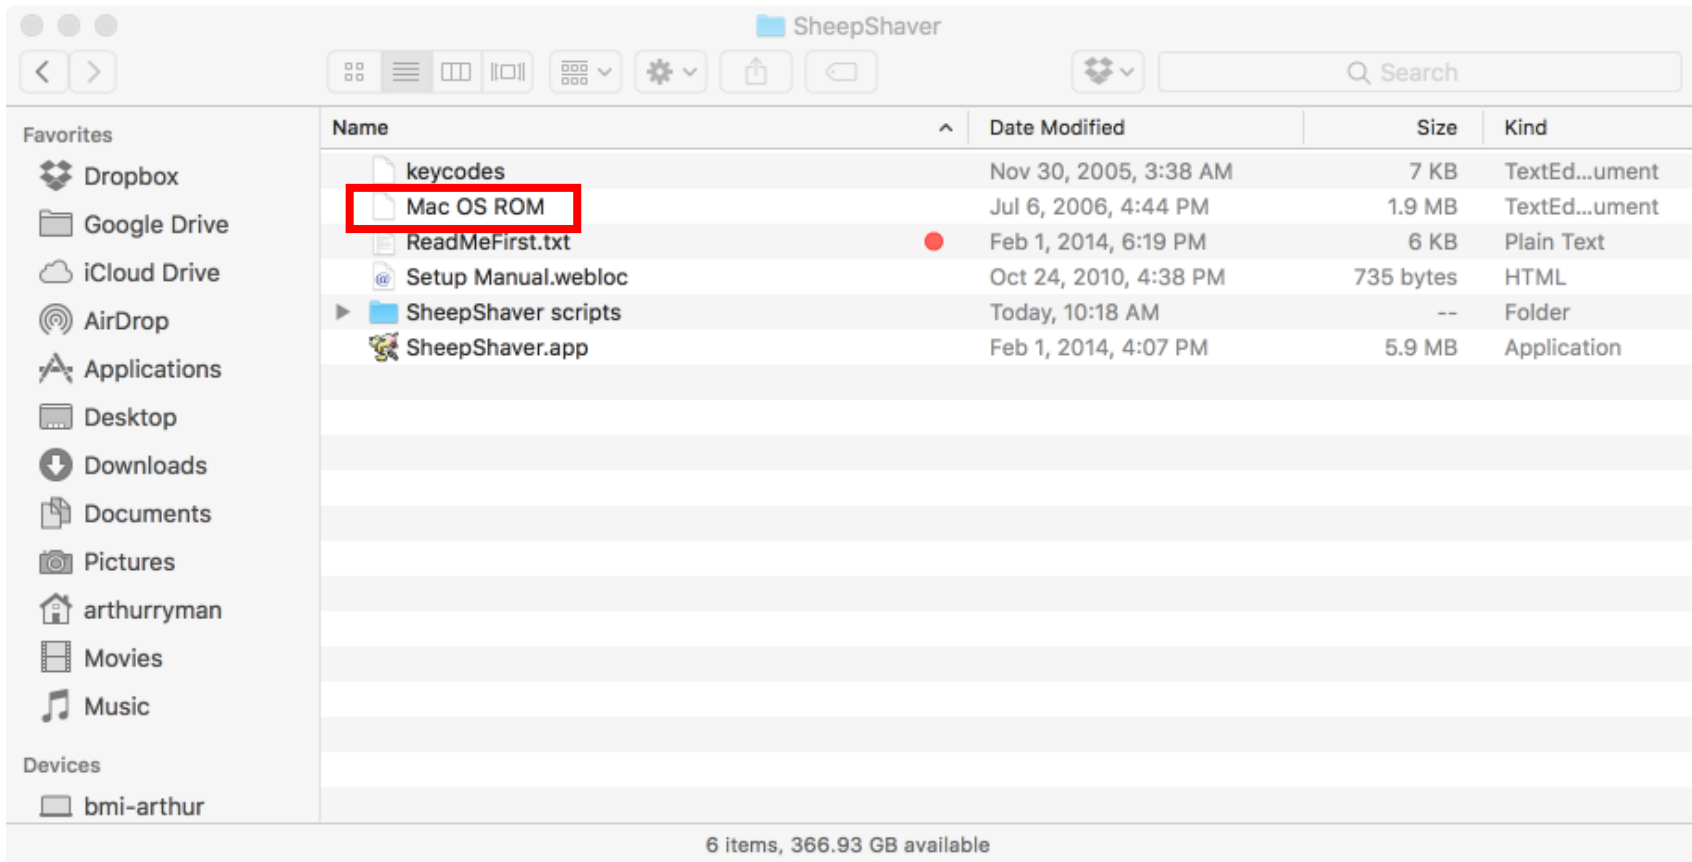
SheepShaver

Search

Favorites
Dropbox
Google Drive
iCloud Drive
AirDrop
Applications
Desktop
Downloads
Documents
Pictures
arthurryman
Movies
Music

Devices
bmi-arthur

| Name | Date Modified | Size | Kind |
|---|---|---|---|
| keycodes | Nov 30, 2005, 3:38 AM | 7 KB | TextEd...ument |
| Mac OS ROM | Jul 6, 2006, 4:44 PM | 1.9 MB | TextEd...ument |
| ReadMeFirst.txt | Feb 1, 2014, 6:19 PM | 6 KB | Plain Text |
| Setup Manual.webloc | Oct 24, 2010, 4:38 PM | 735 bytes | HTML |
| SheepShaver scripts | Today, 10:18 AM | -- | Folder |
| SheepShaver.app | Feb 1, 2014, 4:07 PM | 5.9 MB | Application |

6 items, 366.93 GB available